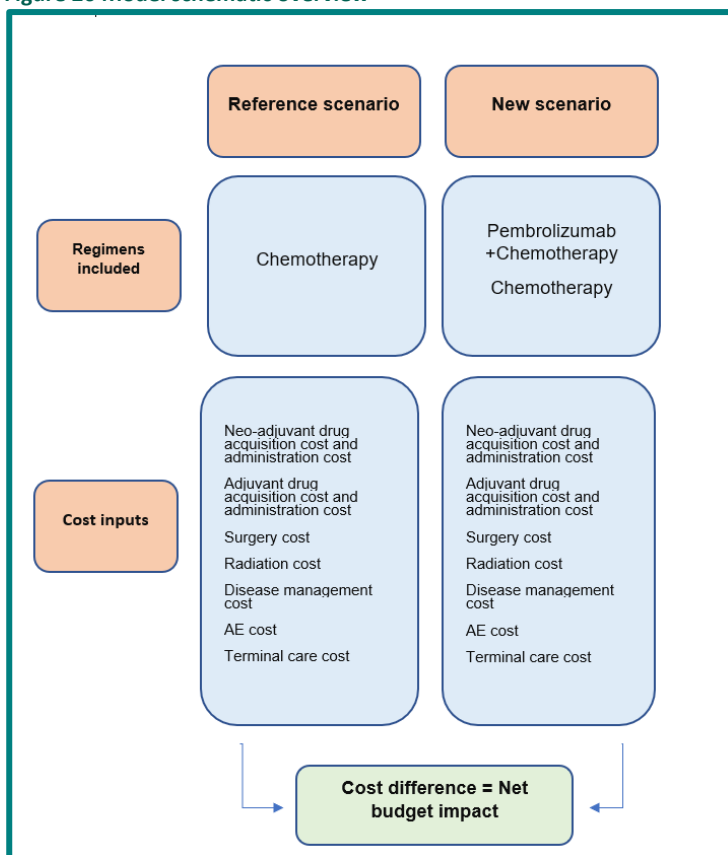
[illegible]

Reference scenario

New scenario

Regimens included

Chemotherapy

Pembrolizumab +Chemotherapy

Chemotherapy

Cost inputs

Neo-adjuvant drug acquisition cost and administration cost

Adjuvant drug acquisition cost and administration cost

Surgery cost

Radiation cost

Disease management cost

AE cost

Terminal care cost

Neo-adjuvant drug acquisition cost and administration cost

Adjuvant drug acquisition cost and administration cost

Surgery cost

Radiation cost

Disease management cost

AE cost

Terminal care cost

Cost difference = Net budget impact